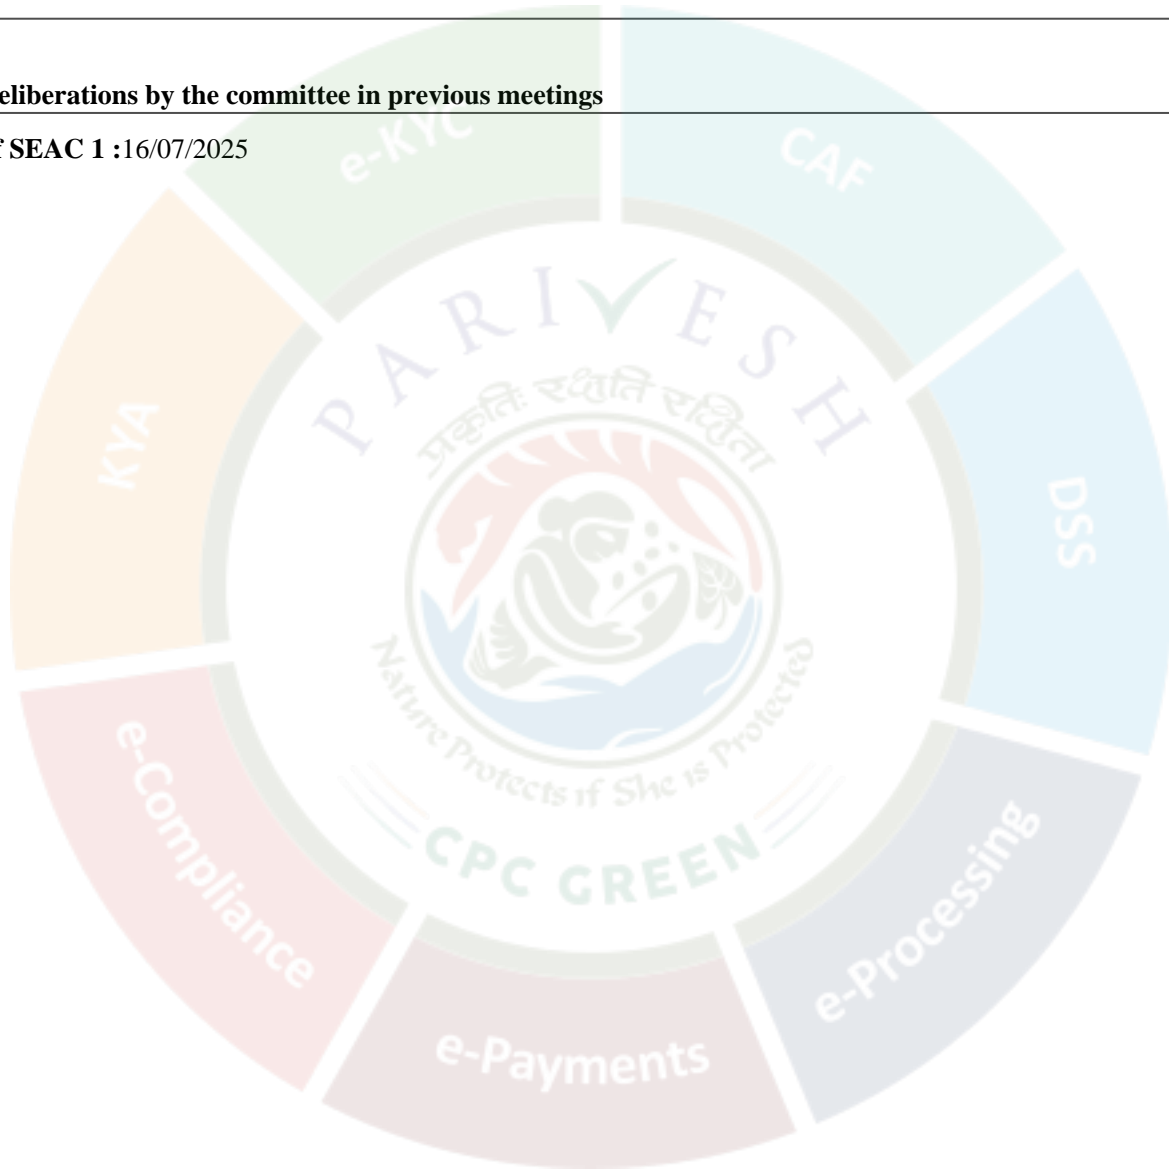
eliberations by the committee in previous meetings

f SEAC 1 :16/07/2025

e-KYC

CAF

KYA

DSS

e-Compliance

e-Processing

e-Payments

PARIVESH

प्रकृतिः रक्षति रक्षिता

Nature Protects if She is Protected

CPC GREEN